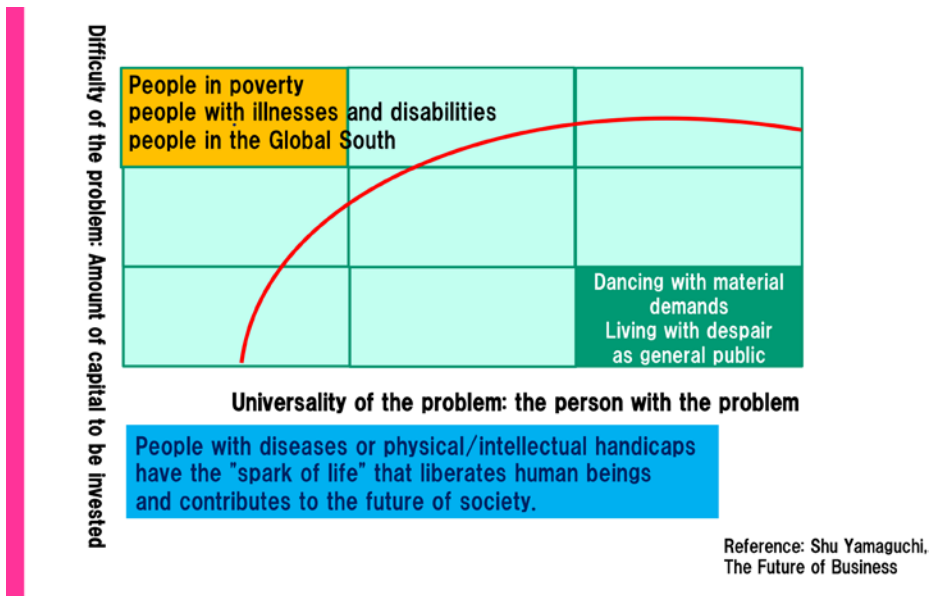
Difficulty of the problem: Amount of capital to be invested

People in poverty
people with illnesses and disabilities
people in the Global South

Dancing with material demands
Living with despair as general public

Universality of the problem: the person with the problem

People with diseases or physical/intellectual handicaps have the "spark of life" that liberates human beings and contributes to the future of society.

Reference: Shu Yamaguchi, The Future of Business